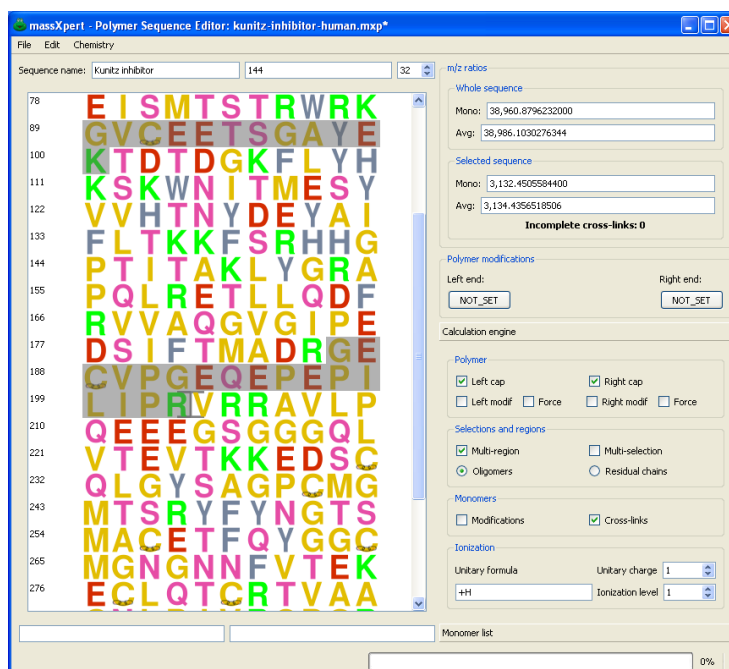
massXpert - Polymer Sequence Editor: kunitz-inhibitor-human.mxp*

File Edit Chemistry

Sequence name: Kunitz inhibitor 144 32

78 EISMTSTRWRK
89 GVCEETSGAYE
100 KTDTDGKFLYH
111 KSKWNITMESY
122 VVHTNYDEYAI
133 FLTKKFSRHHG
144 PTITAKLYGRA
155 PQLRETLLQDF
166 RVVAQGVGIPE
177 DSIFTMADRGE
188 CVPGEQEPEPI
199 LIPRVRRAVLP
210 QEEEGSGGGQL
221 VTEVTKKEDSC
232 QLGYSAGPCMG
243 MTSRYFYNGTS
254 MACETFQYGGC
265 MGNGNNFVTEK
276 ECLQTCRTVAA

m/z ratios
Whole sequence
Mono: 38,960.8796232000
Avg: 38,986.1030276344

Selected sequence
Mono: 3,132.4505584400
Avg: 3,134.4356518506
Incomplete cross-links: 0

Polymer modifications
Left end: Right end:
NOT_SET NOT_SET

Calculation engine

Polymer
Left cap Right cap
Left modif Force Right modif Force

Selections and regions
Multi-region Multi-selection
Oligomers Residual chains

Monomers
Modifications Cross-links

Ionization
Unitary formula Unitary charge 1
+H Ionization level 1

Monomer list

0%